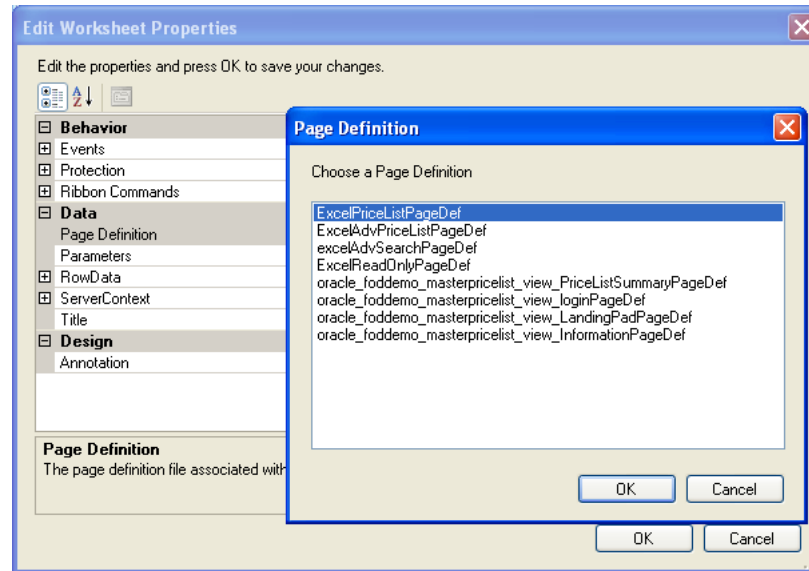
Edit Worksheet Properties

Edit the properties and press OK to save your changes.

Behavior
Events
Protection
Ribbon Commands
Data
Page Definition
Parameters
RowData
ServerContext
Title
Design
Annotation

Page Definition
The page definition file associated with

Page Definition

Choose a Page Definition

ExcelPriceListPageDef
ExcelAdvPriceListPageDef
excelAdvSearchPageDef
ExcelReadOnlyPageDef
oracle_foddemo_masterpricelist_view_PriceListSummaryPageDef
oracle_foddemo_masterpricelist_view_loginPageDef
oracle_foddemo_masterpricelist_view_LandingPadPageDef
oracle_foddemo_masterpricelist_view_InformationPageDef

OK
Cancel

OK
Cancel